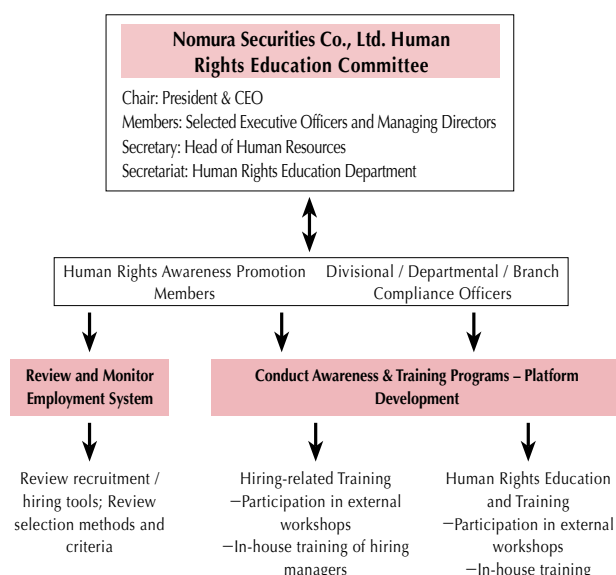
Nomura Securities Co., Ltd. Human Rights Education Committee

Chair: President & CEO
Members: Selected Executive Officers and Managing Directors
Secretary: Head of Human Resources
Secretariat: Human Rights Education Department

Human Rights Awareness Promotion Members

Divisional / Departmental / Branch Compliance Officers

Review and Monitor Employment System

Conduct Awareness & Training Programs – Platform Development

Review recruitment / hiring tools; Review selection methods and criteria

Hiring-related Training
–Participation in external workshops
–In-house training of hiring managers

Human Rights Education and Training
–Participation in external workshops
–In-house training